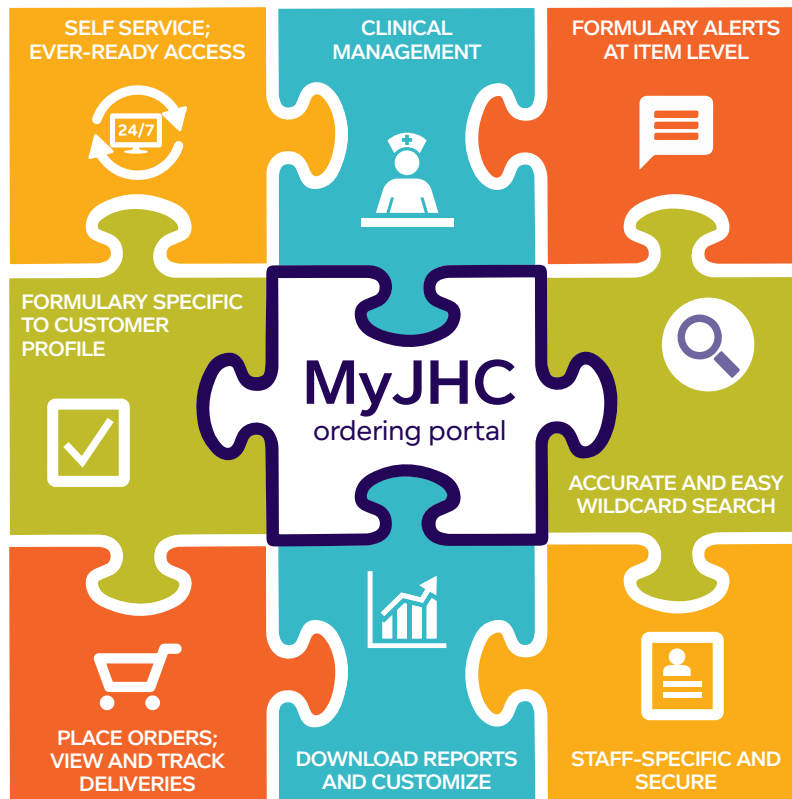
SELF SERVICE; EVER-READY ACCESS

24/7

CLINICAL MANAGEMENT

FORMULARY ALERTS AT ITEM LEVEL

FORMULARY SPECIFIC TO CUSTOMER PROFILE

MyJHC
ordering portal

ACCURATE AND EASY WILDCARD SEARCH

PLACE ORDERS; VIEW AND TRACK DELIVERIES

DOWNLOAD REPORTS AND CUSTOMIZE

STAFF-SPECIFIC AND SECURE